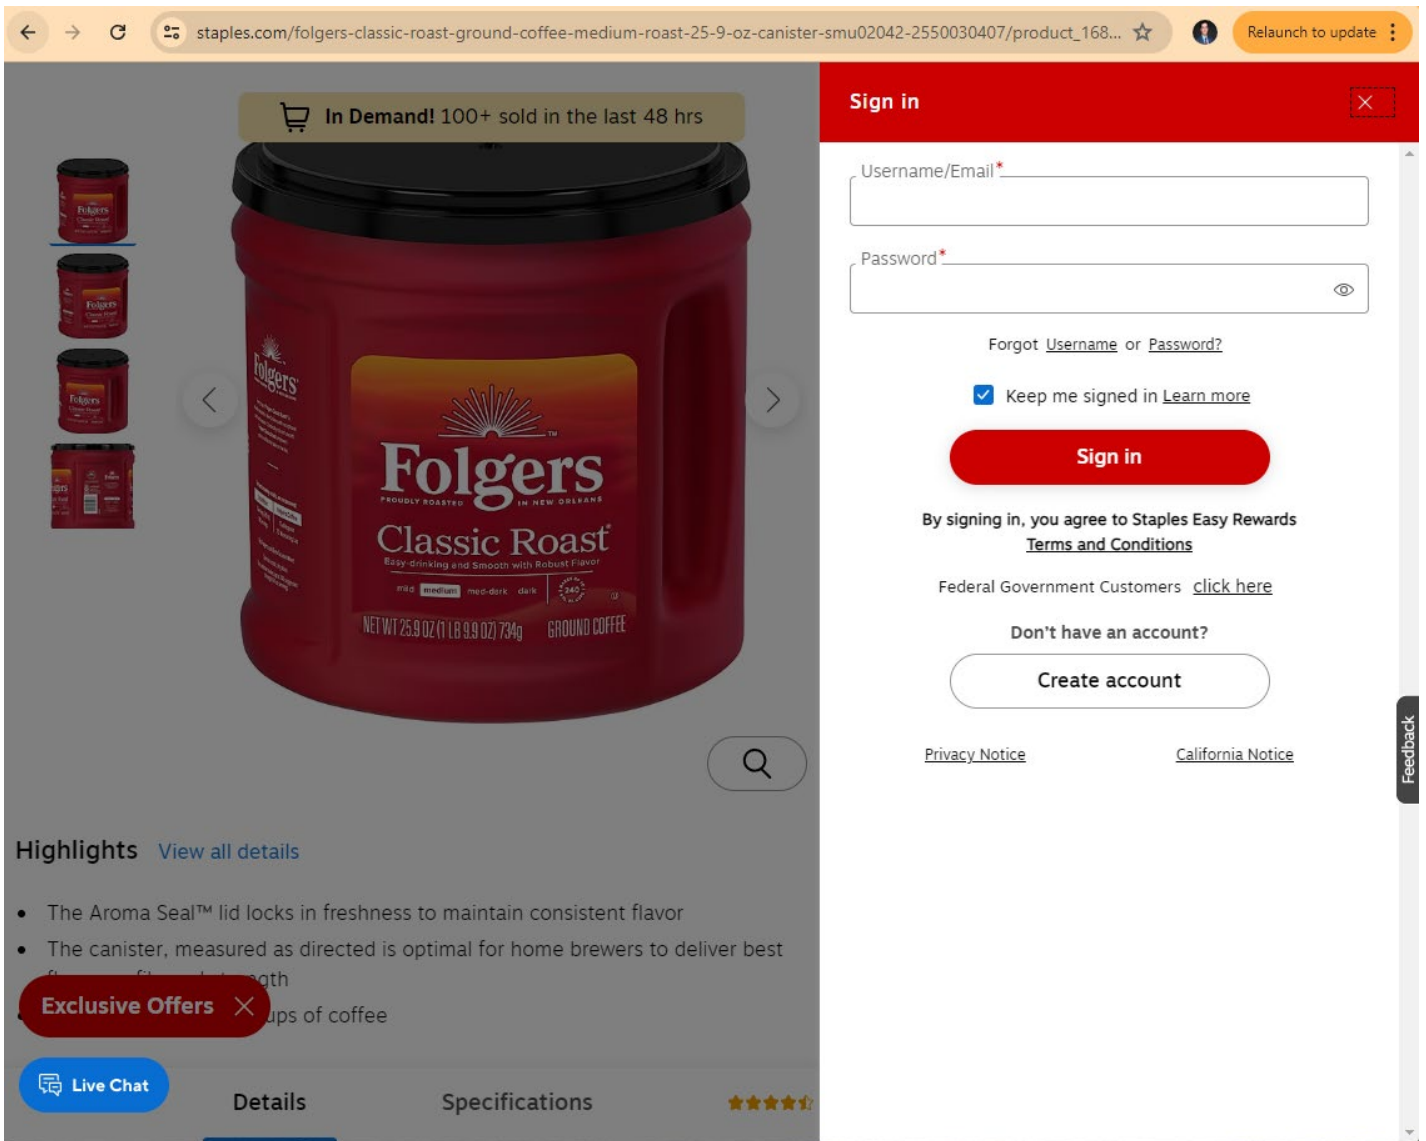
staples.com/folgers-classic-roast-ground-coffee-medium-roast-25-9-oz-canister-smu02042-2550030407/product_168...

Relaunch to update

In Demand! 100+ sold in the last 48 hrs

Folgers
PROUDLY ROASTED IN NEW ORLEANS
Classic Roast
Easy-drinking and Smooth with Robust Flavor
mild medium med-dark dark 240
NET WT 25.9 OZ (1 LB 9.9 OZ) 734g GROUND COFFEE

Highlights View all details

• The Aroma Seal™ lid locks in freshness to maintain consistent flavor
• The canister, measured as directed is optimal for home brewers to deliver best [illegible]gth
• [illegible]ups of coffee

Exclusive Offers

Live Chat

Details Specifications

Sign in

Username/Email*

Password*

Forgot Username or Password?

Keep me signed in Learn more

Sign in

By signing in, you agree to Staples Easy Rewards Terms and Conditions

Federal Government Customers click here

Don't have an account?

Create account

Privacy Notice California Notice

Feedback